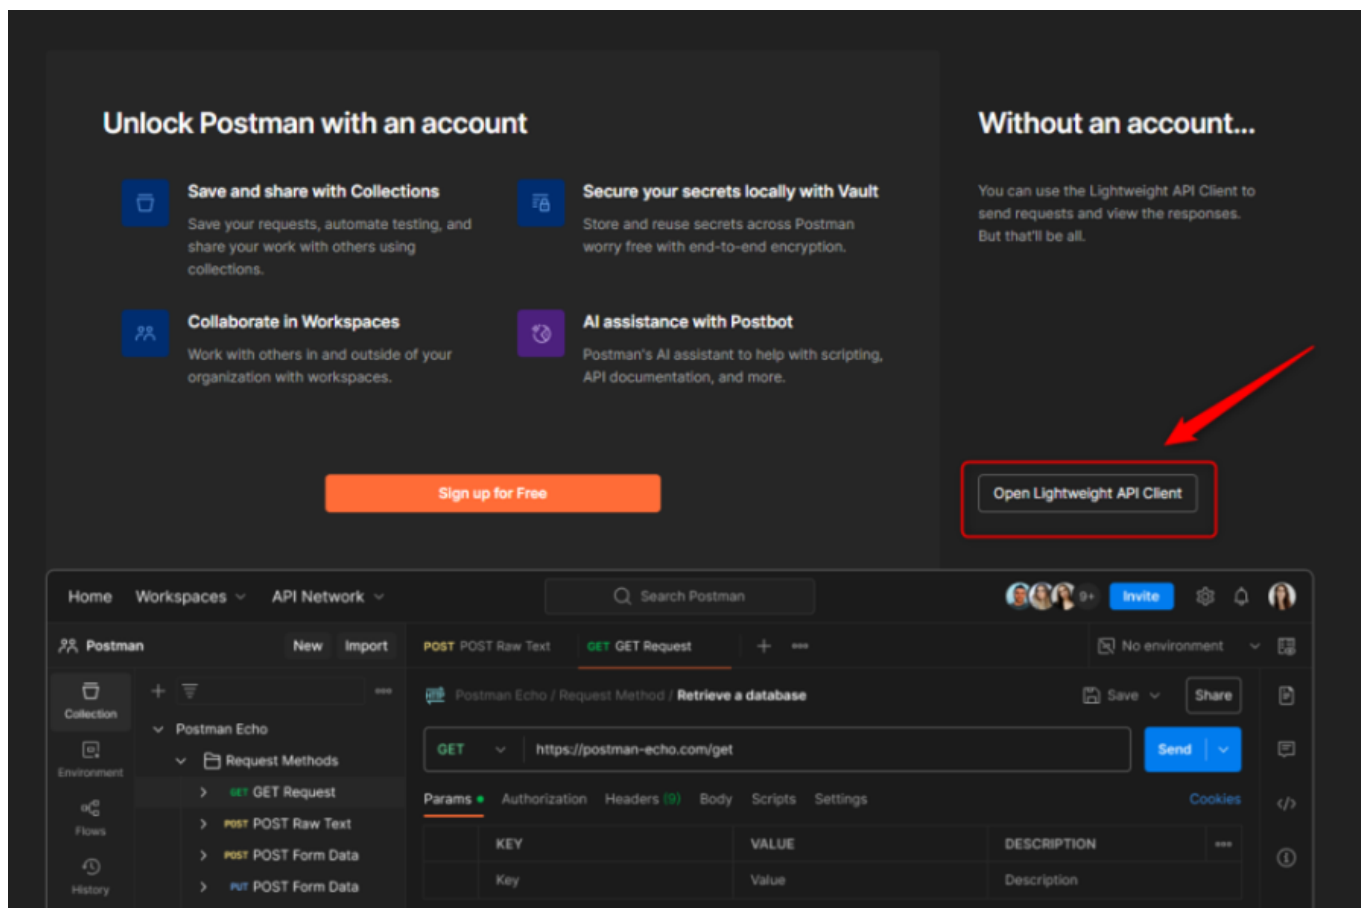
Unlock Postman with an account

Save and share with Collections
Save your requests, automate testing, and share your work with others using collections.

Secure your secrets locally with Vault
Store and reuse secrets across Postman worry free with end-to-end encryption.

Collaborate in Workspaces
Work with others in and outside of your organization with workspaces.

AI assistance with Postbot
Postman's AI assistant to help with scripting, API documentation, and more.

Sign up for Free

Without an account...

You can use the Lightweight API Client to send requests and view the responses. But that'll be all.

Open Lightweight API Client

Home Workspaces API Network
Search Postman
9+ Invite

Postman New Import
POST POST Raw Text GET GET Request
No environment

Collection
Environment
Flows
History

Postman Echo
Request Methods
GET GET Request
POST POST Raw Text
POST POST Form Data
PUT POST Form Data

Postman Echo / Request Method / Retrieve a database
Save Share
GET https://postman-echo.com/get
Send
Params Authorization Headers (9) Body Scripts Settings Cookies

| | KEY | VALUE | DESCRIPTION |
|---|---|---|---|
| | Key | Value | Description |